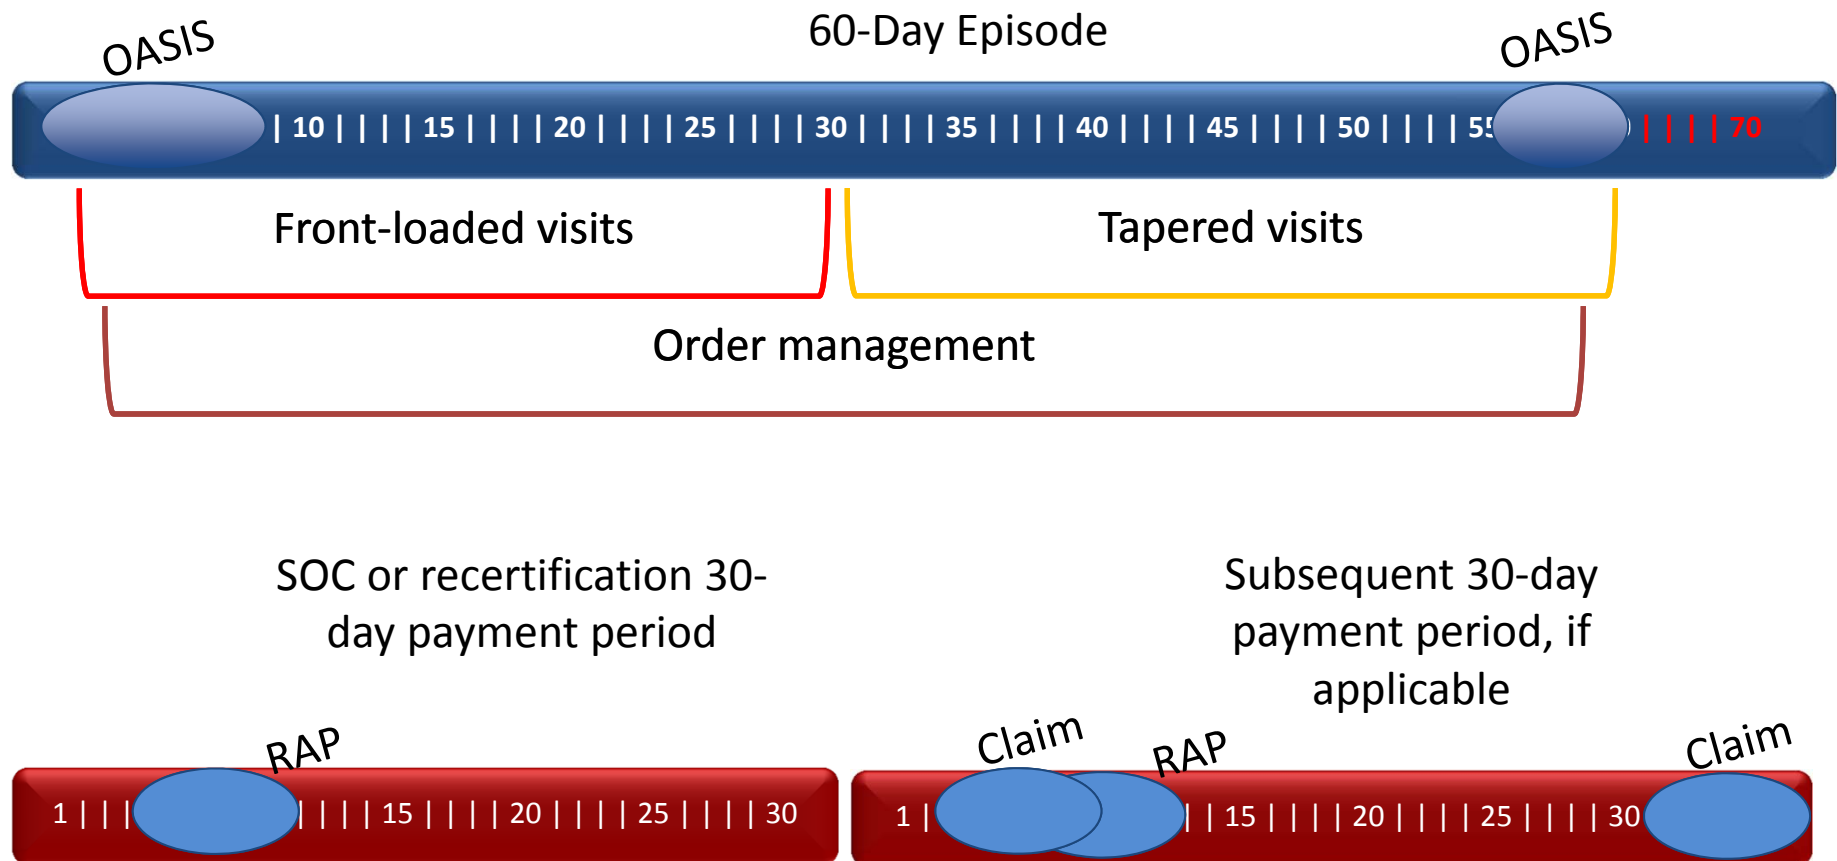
OASIS

60-Day Episode

OASIS

| 10 | | | | 15 | | | | 20 | | | | 25 | | | | 30 | | | | 35 | | | | 40 | | | | 45 | | | | 50 | | | | 55 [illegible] | | | | 70

Front-loaded visits

Tapered visits

Order management

SOC or recertification 30-day payment period

Subsequent 30-day payment period, if applicable

RAP

1 | | | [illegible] | | | | 15 | | | | 20 | | | | 25 | | | | 30

Claim

RAP

Claim

1 | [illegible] | | 15 | | | | 20 | | | | 25 | | | | 30